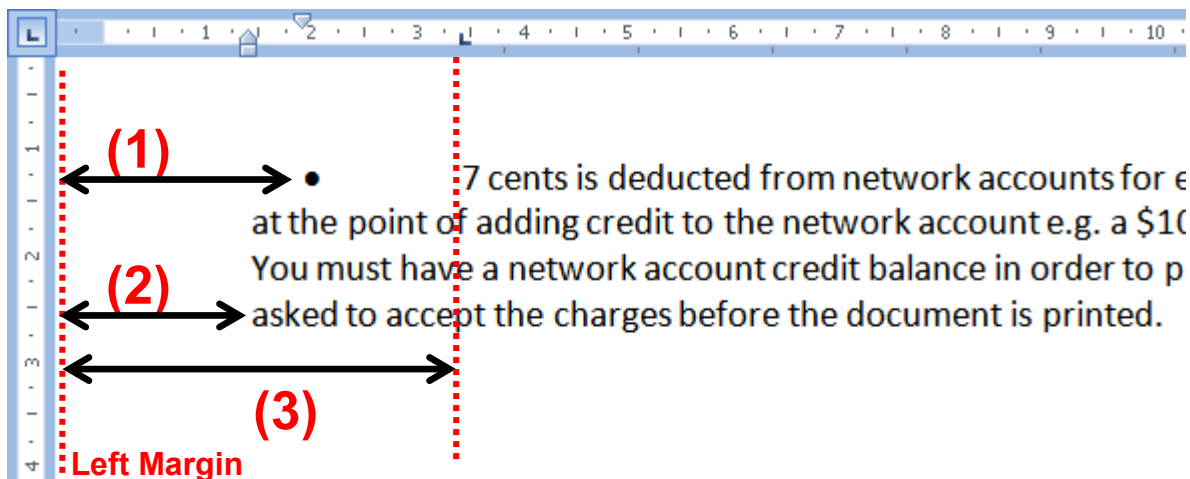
1 · 2 · 3 · 4 · 5 · 6 · 7 · 8 · 9 · 10

1

2

3

4

(1)

• 7 cents is deducted from network accounts for e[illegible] at the point of adding credit to the network account e.g. a $10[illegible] You must have a network account credit balance in order to p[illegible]

(2)

asked to accept the charges before the document is printed.

(3)

Left Margin